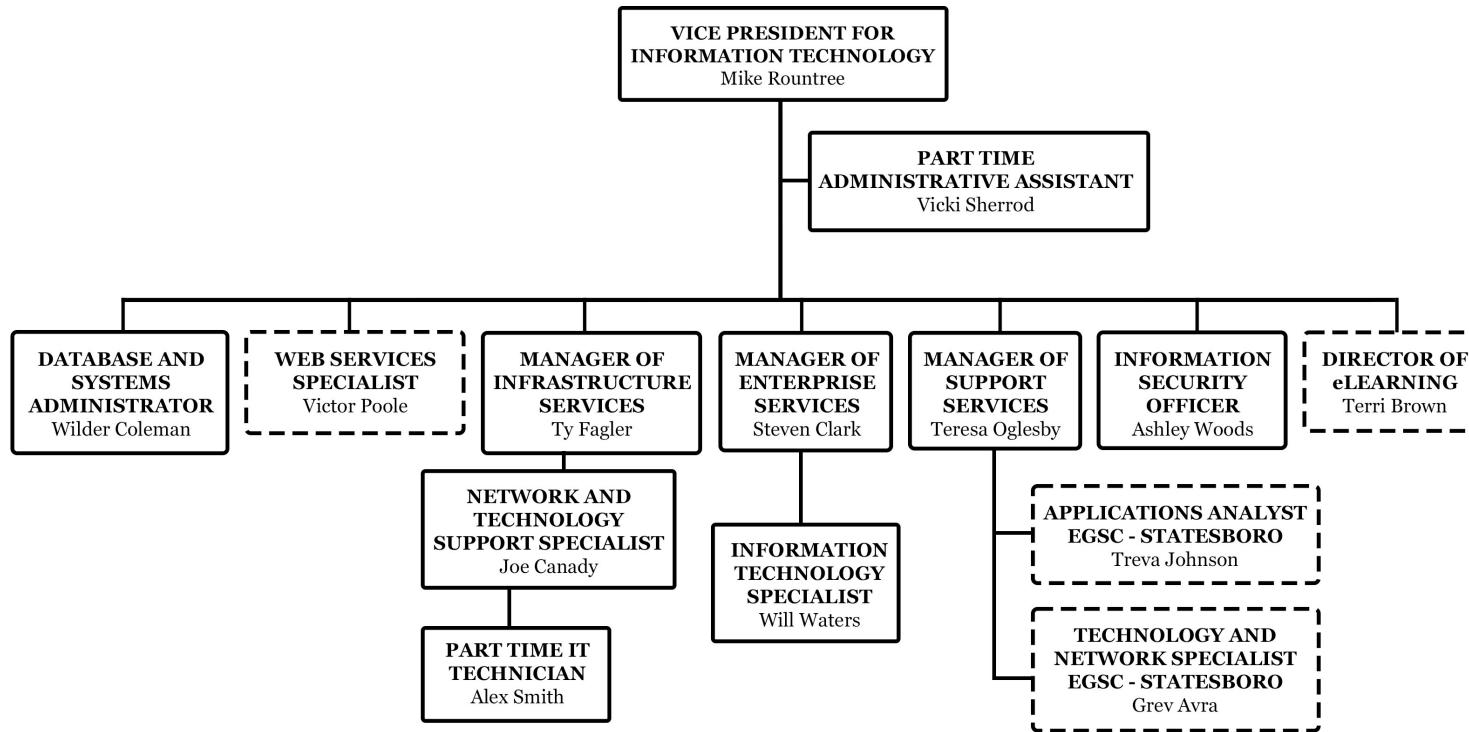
VICE PRESIDENT FOR INFORMATION TECHNOLOGY
Mike Rountree

PART TIME ADMINISTRATIVE ASSISTANT
Vicki Sherrod

DATABASE AND SYSTEMS ADMINISTRATOR
Wilder Coleman

WEB SERVICES SPECIALIST
Victor Poole

MANAGER OF INFRASTRUCTURE SERVICES
Ty Fagler

NETWORK AND TECHNOLOGY SUPPORT SPECIALIST
Joe Canady

PART TIME IT TECHNICIAN
Alex Smith

MANAGER OF ENTERPRISE SERVICES
Steven Clark

INFORMATION TECHNOLOGY SPECIALIST
Will Waters

MANAGER OF SUPPORT SERVICES
Teresa Oglesby

APPLICATIONS ANALYST EGSC - STATESBORO
Treva Johnson

TECHNOLOGY AND NETWORK SPECIALIST EGSC - STATESBORO
Grev Avra

INFORMATION SECURITY OFFICER
Ashley Woods

DIRECTOR OF eLEARNING
Terri Brown